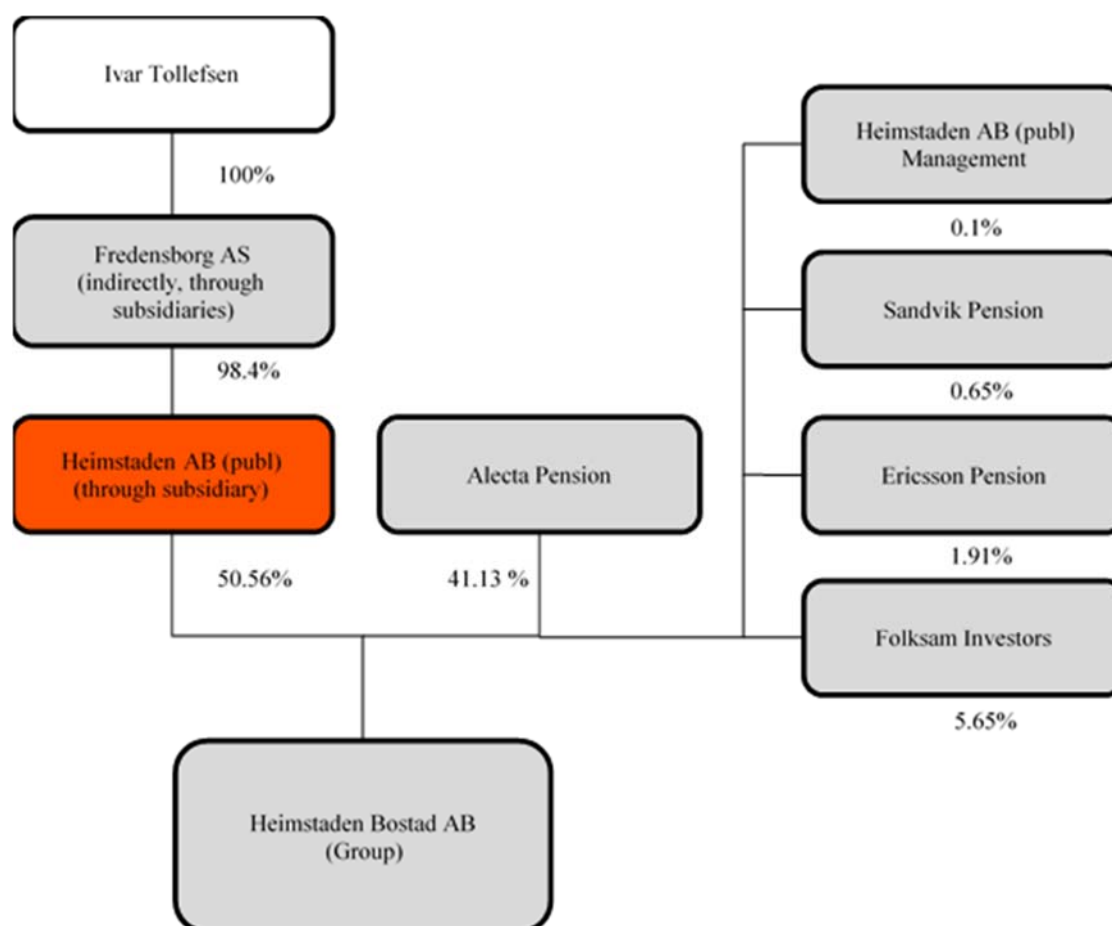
Ivar Tollefsen

100%

Fredensborg AS
(indirectly, through subsidiaries)

98.4%

Heimstaden AB (publ)
(through subsidiary)

50.56%

Alecta Pension

41.13 %

Heimstaden AB (publ)
Management

0.1%

Sandvik Pension

0.65%

Ericsson Pension

1.91%

Folksam Investors

5.65%

Heimstaden Bostad AB
(Group)